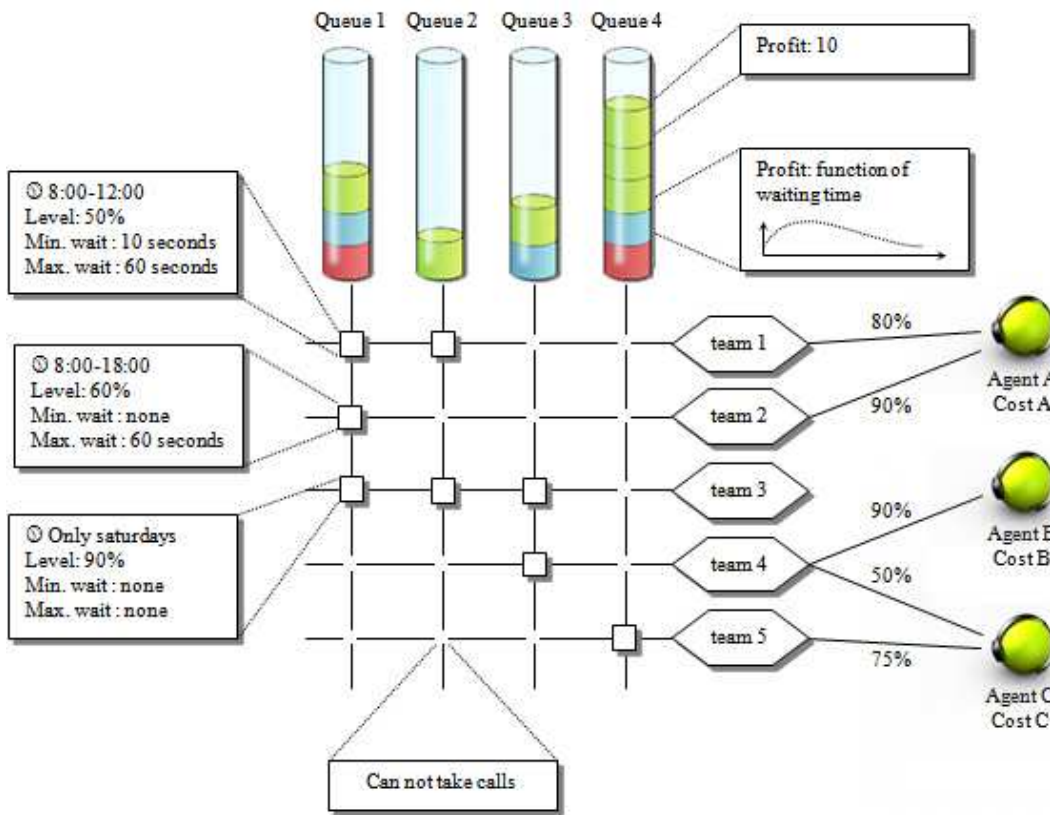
Queue 1 Queue 2 Queue 3 Queue 4

Profit: 10

Profit: function of waiting time

8:00-12:00
Level: 50%
Min. wait : 10 seconds
Max. wait : 60 seconds

8:00-18:00
Level: 60%
Min. wait : none
Max. wait : 60 seconds

Only saturdays
Level: 90%
Min. wait : none
Max. wait : none

team 1
team 2
team 3
team 4
team 5

80%
90%
90%
50%
75%

Agent A
Cost A

Agent B
Cost B

Agent C
Cost C

Can not take calls